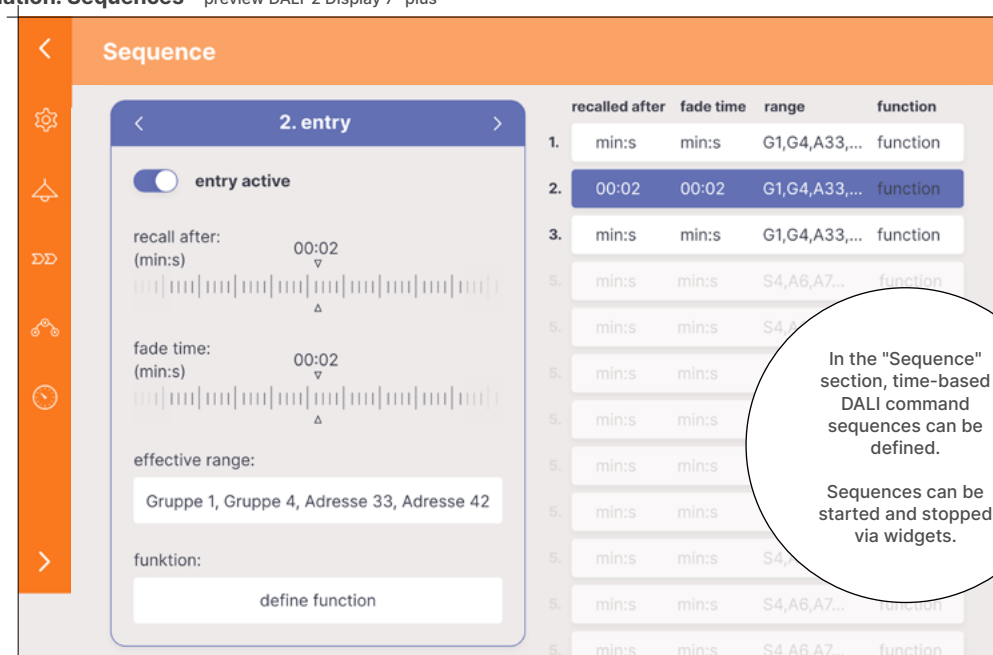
ation: Sequences preview DALI-2 Display 7" plus

Sequence

2. entry

entry active

recall after:
(min:s)
00:02

fade time:
(min:s)
00:02

effective range:

Gruppe 1, Gruppe 4, Adresse 33, Adresse 42

funktion:

define function

| | recalled after | fade time | range | function |
|---|---|---|---|---|
| 1. | min:s | min:s | G1,G4,A33,... | function |
| 2. | 00:02 | 00:02 | G1,G4,A33,... | function |
| 3. | min:s | min:s | G1,G4,A33,... | function |
| 5. | min:s | min:s | S4,A6,A7... | function |
| 5. | min:s | min:s | S4,A | |
| 5. | min:s | min:s | | |
| 5. | min:s | min:s | | |
| 5. | min:s | min:s | | |
| 5. | min:s | min:s | | |
| 5. | min:s | min:s | S4,A | |
| 5. | min:s | min:s | S4,A6,A7... | function |
| 5. | min:s | min:s | S4,A6,A7... | function |

In the "Sequence" section, time-based DALI command sequences can be defined.

Sequences can be started and stopped via widgets.